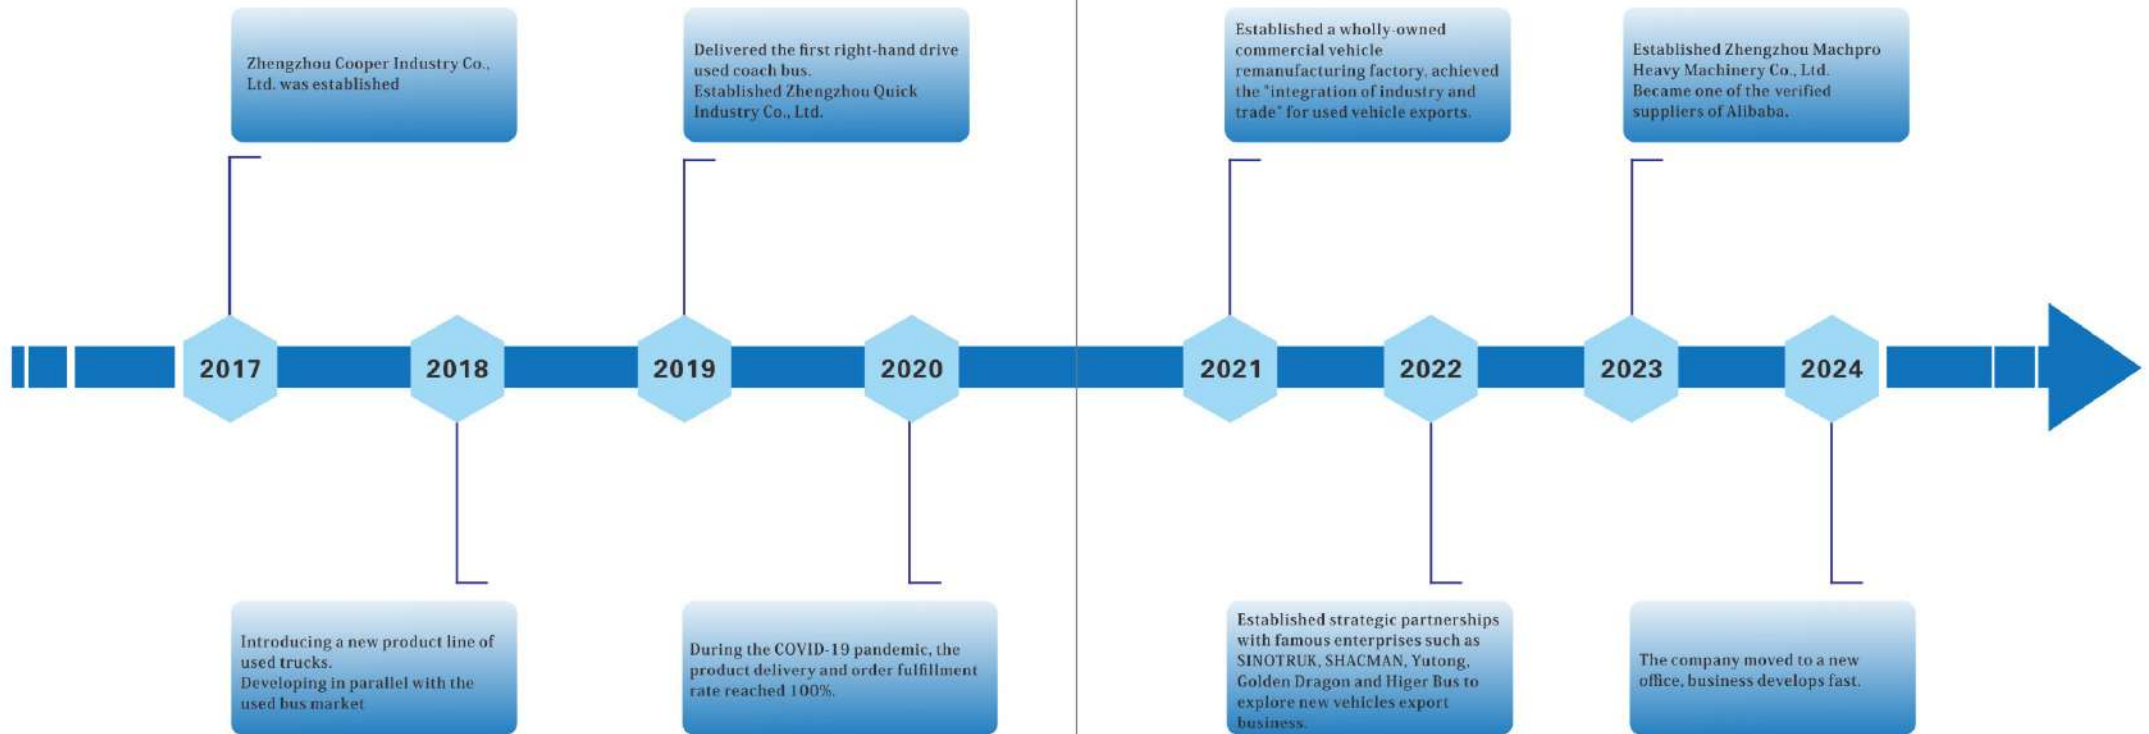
Zhengzhou Cooper Industry Co., Ltd. was established

Delivered the first right-hand drive used coach bus.
Established Zhengzhou Quick Industry Co., Ltd.

Established a wholly-owned commercial vehicle remanufacturing factory, achieved the "integration of industry and trade" for used vehicle exports.

Established Zhengzhou Machpro Heavy Machinery Co., Ltd.
Became one of the verified suppliers of Alibaba.

2017

2018

2019

2020

2021

2022

2023

2024

Introducing a new product line of used trucks.
Developing in parallel with the used bus market

During the COVID-19 pandemic, the product delivery and order fulfillment rate reached 100%.

Established strategic partnerships with famous enterprises such as SINOTRUK, SHACMAN, Yutong, Golden Dragon and Higer Bus to explore new vehicles export business.

The company moved to a new office, business develops fast.